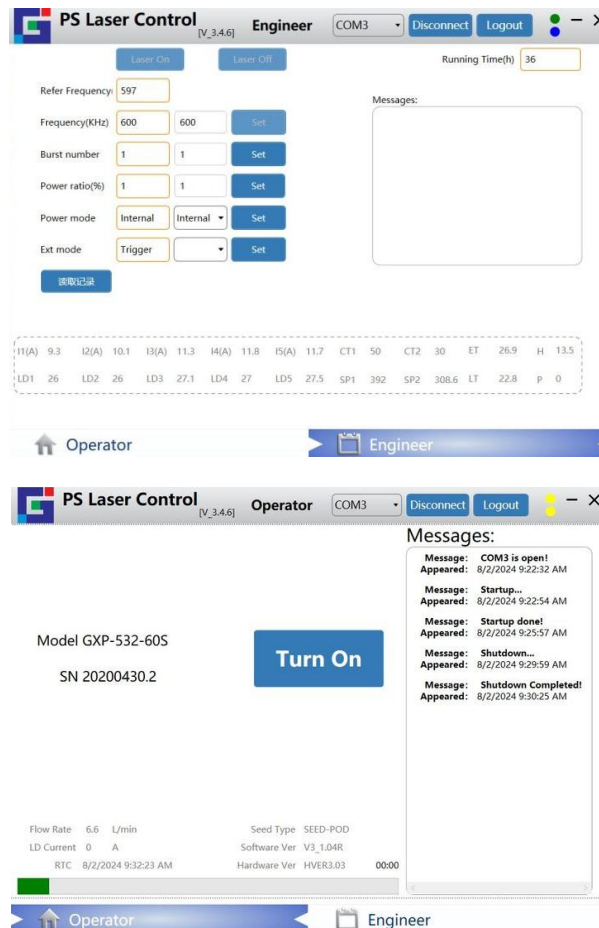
PS Laser Control [V_3.4.6] Engineer COM3 Disconnect Logout – ×

Laser On Laser Off Running Time(h) 36

Refer Frequency 597

Frequency(KHz) 600 600 Set

Burst number 1 1 Set

Power ratio(%) 1 1 Set

Power mode Internal Internal Set

Ext mode Trigger Set

读取记录

Messages:

| I1(A) | 9.3 | I2(A) | 10.1 | I3(A) | 11.3 | I4(A) | 11.8 | I5(A) | 11.7 | CT1 | 50 | CT2 | 30 | ET | 26.9 | H | 13.5 |
|---|---|---|---|---|---|---|---|---|---|---|---|---|---|---|---|---|---|
| LD1 | 26 | LD2 | 26 | LD3 | 27.1 | LD4 | 27 | LD5 | 27.5 | SP1 | 392 | SP2 | 308.6 | LT | 22.8 | P | 0 |

Operator Engineer

PS Laser Control [V_3.4.6] Operator COM3 Disconnect Logout – ×

Messages:

Message: COM3 is open!
Appeared: 8/2/2024 9:22:32 AM

Message: Startup...
Appeared: 8/2/2024 9:22:54 AM

Message: Startup done!
Appeared: 8/2/2024 9:25:57 AM

Message: Shutdown...
Appeared: 8/2/2024 9:29:59 AM

Message: Shutdown Completed!
Appeared: 8/2/2024 9:30:25 AM

Model GXP-532-60S

SN 20200430.2

Turn On

Flow Rate 6.6 L/min
LD Current 0 A
RTC 8/2/2024 9:32:23 AM

Seed Type SEED-POD
Software Ver V3_1.04R
Hardware Ver HVER3.03

00:00

Operator Engineer